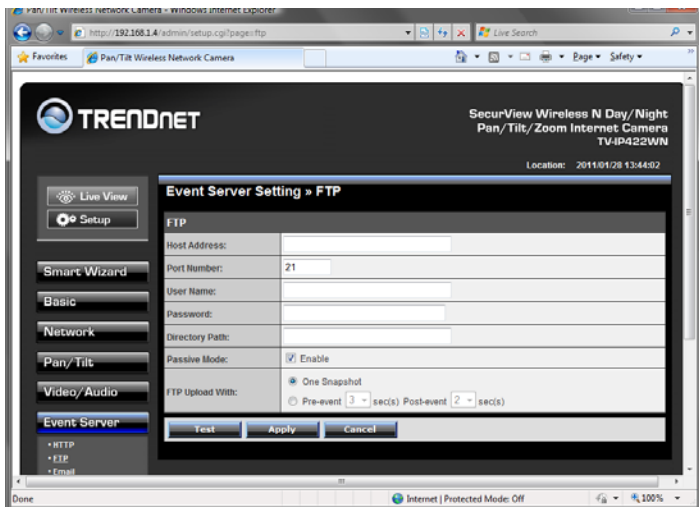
Pan/Tilt Wireless Network Camera - Windows Internet Explorer

http://192.168.1.4/admin/setup.cgi?page=ftp

Live Search

Favorites

Pan/Tilt Wireless Network Camera

Page ▾ Safety ▾

TRENDNET

SecurView Wireless N Day/Night Pan/Tilt/Zoom Internet Camera TV-IP422WN

Location: 2011/01/28 13:44:02

Live View

Setup

Smart Wizard

Basic

Network

Pan/Tilt

Video/Audio

Event Server

• HTTP
• FTP
• Email

Event Server Setting » FTP

FTP

| Host Address: | |
|---|---|
| Port Number: | 21 |
| User Name: | |
| Password: | |
| Directory Path: | |
| Passive Mode: | Enable |
| FTP Upload With: | One Snapshot<br>Pre-event 3 sec(s) Post-event 2 sec(s) |

Test Apply Cancel

Done

Internet | Protected Mode: Off

100%